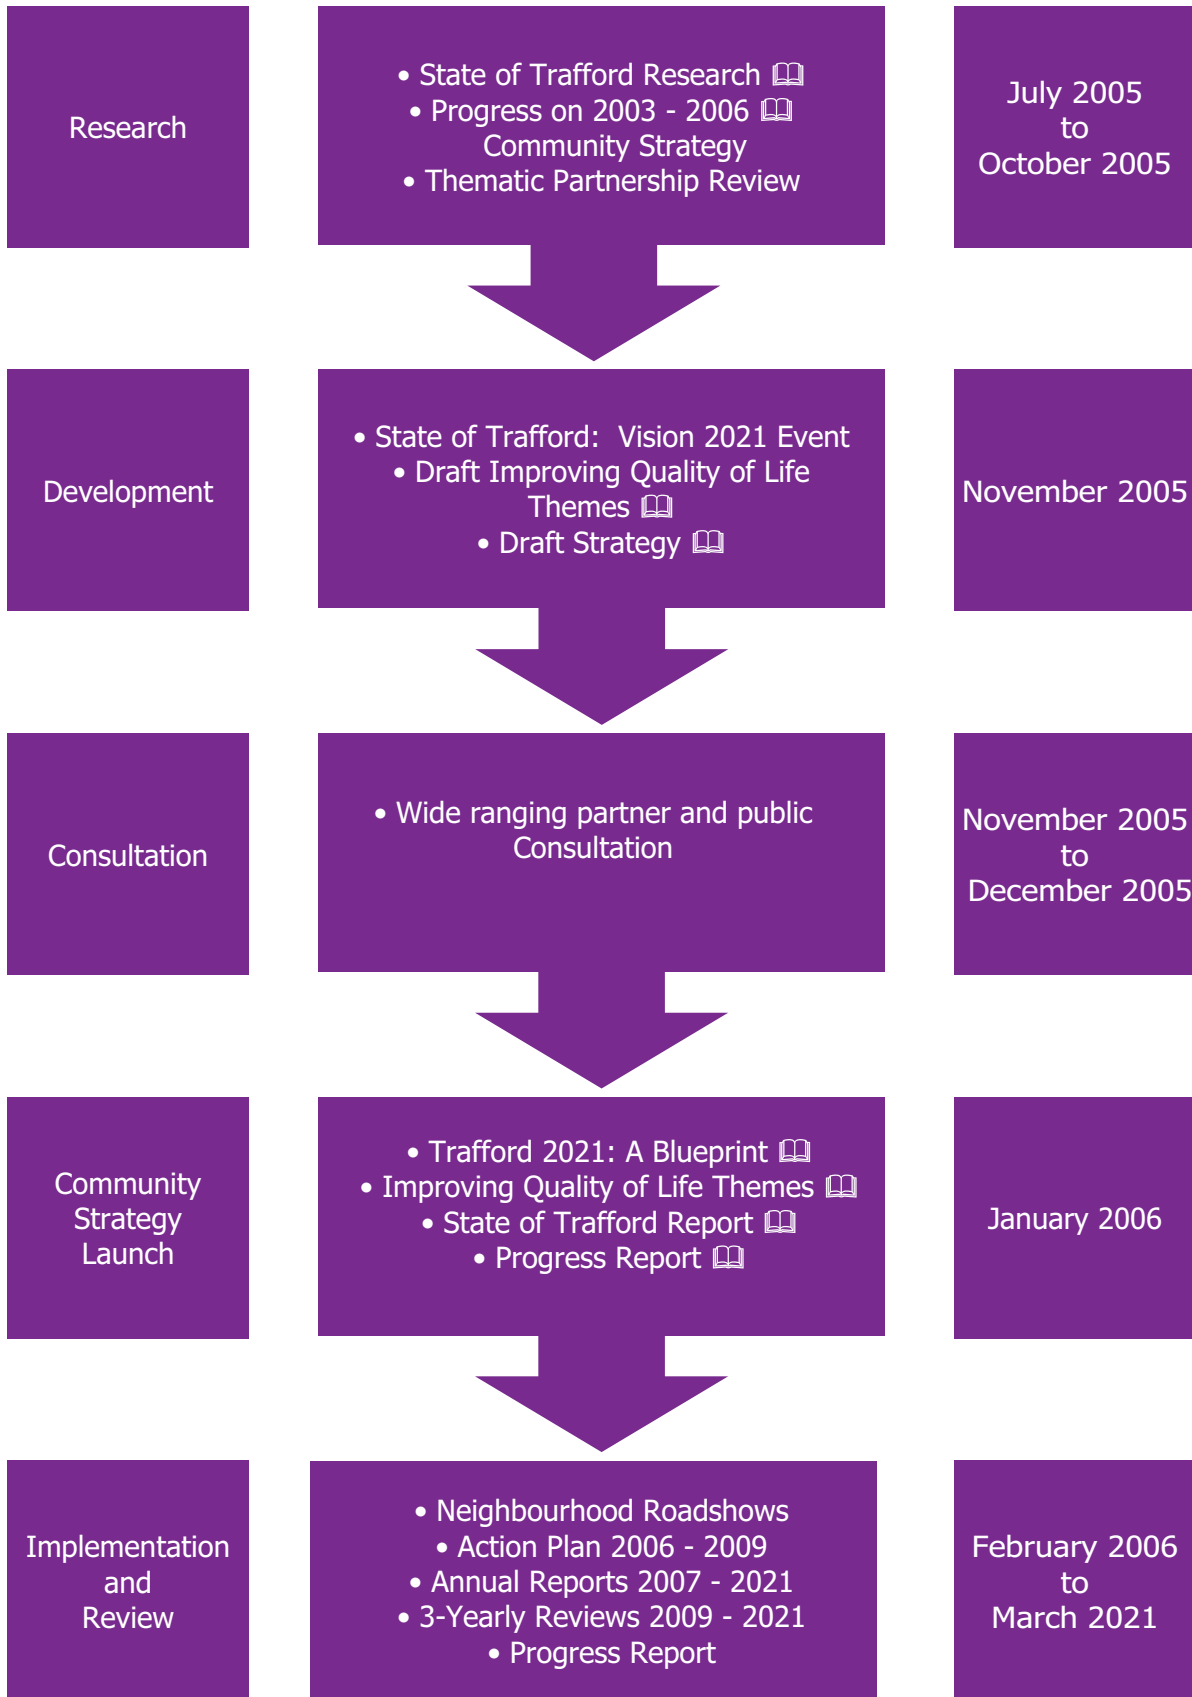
Research

• State of Trafford Research 🕮
• Progress on 2003 - 2006 🕮 Community Strategy
• Thematic Partnership Review

July 2005
to
October 2005

Development

• State of Trafford: Vision 2021 Event
• Draft Improving Quality of Life Themes 🕮
• Draft Strategy 🕮

November 2005

Consultation

• Wide ranging partner and public Consultation

November 2005
to
December 2005

Community Strategy Launch

• Trafford 2021: A Blueprint 🕮
• Improving Quality of Life Themes 🕮
• State of Trafford Report 🕮
• Progress Report 🕮

January 2006

Implementation and Review

• Neighbourhood Roadshows
• Action Plan 2006 - 2009
• Annual Reports 2007 - 2021
• 3-Yearly Reviews 2009 - 2021
• Progress Report

February 2006
to
March 2021